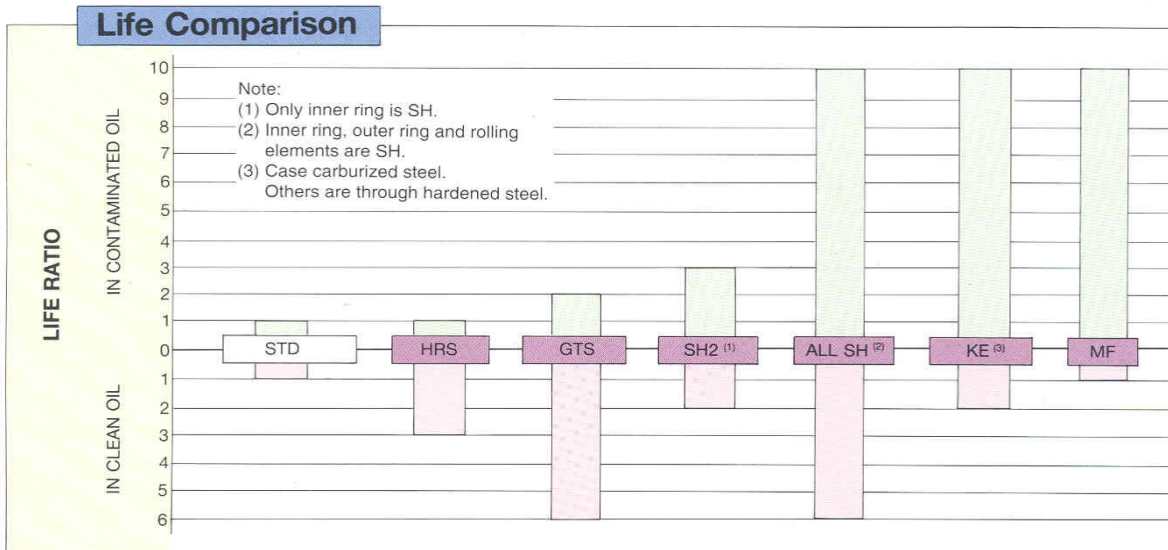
Life Comparison

Note:
(1) Only inner ring is SH.
(2) Inner ring, outer ring and rolling elements are SH.
(3) Case carburized steel. Others are through hardened steel.

LIFE RATIO

IN CONTAMINATED OIL

IN CLEAN OIL

10
9
8
7
6
5
4
3
2
1
0
1
2
3
4
5
6

STD
HRS
GTS
SH2 $^{(1)}$
ALL SH $^{(2)}$
KE $^{(3)}$
MF